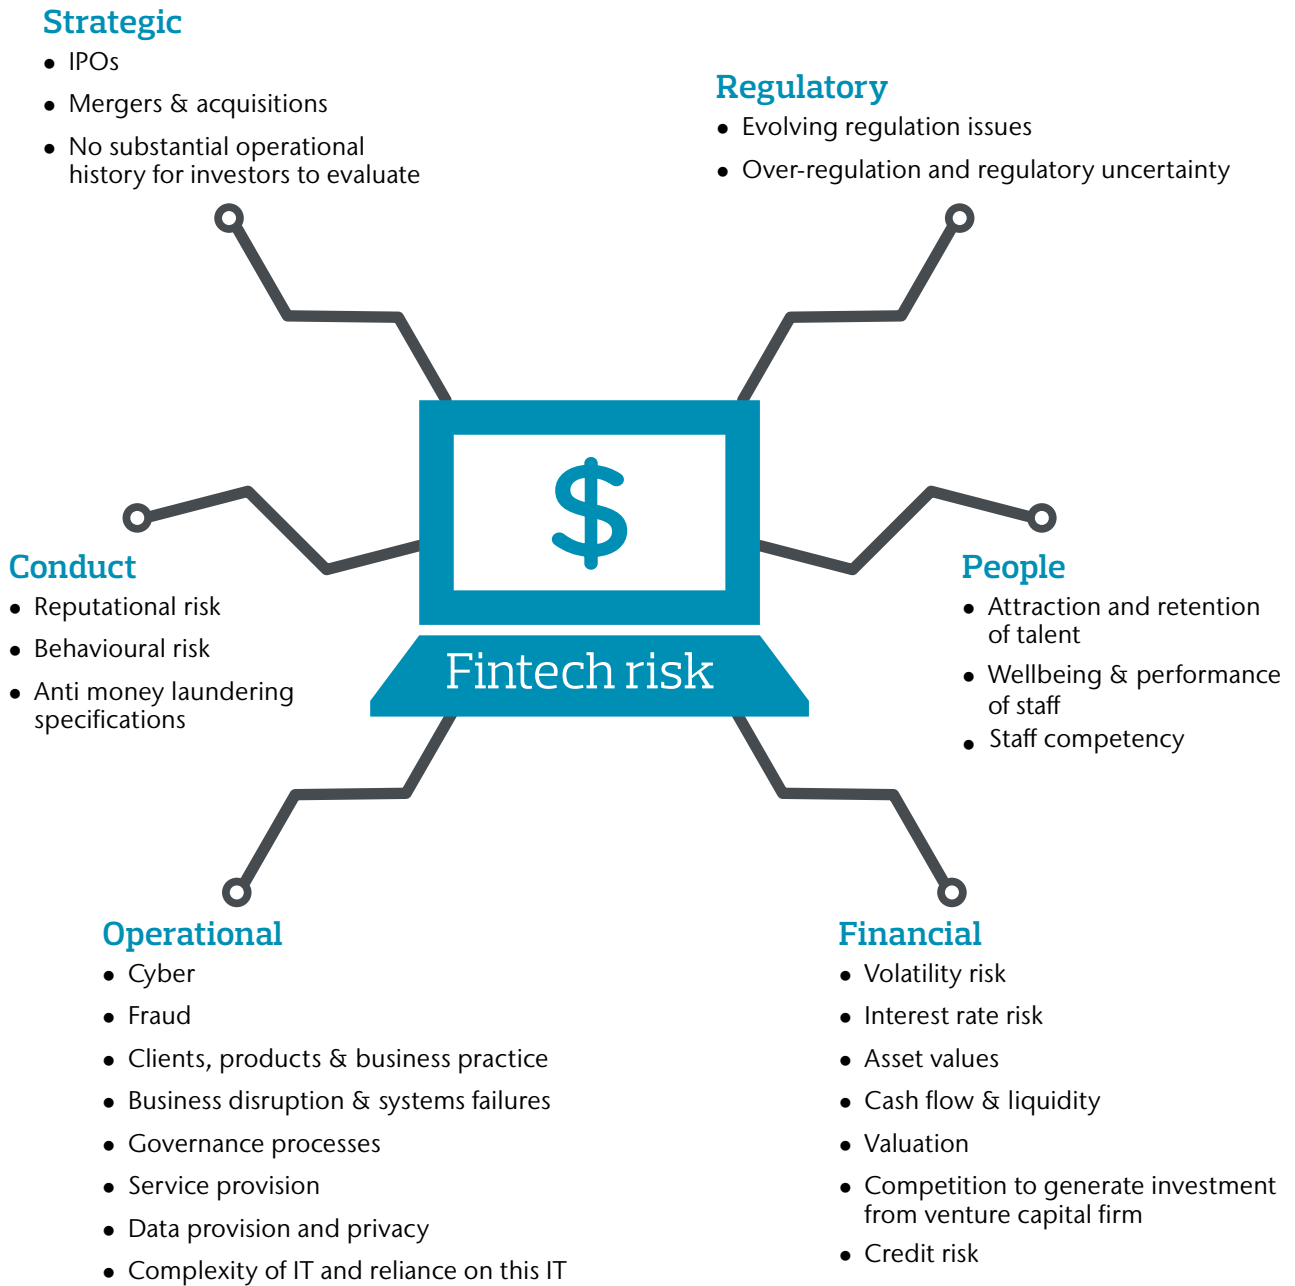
Strategic
- IPOs
- Mergers & acquisitions
- No substantial operational history for investors to evaluate

Regulatory
- Evolving regulation issues
- Over-regulation and regulatory uncertainty

$

Fintech risk

Conduct
- Reputational risk
- Behavioural risk
- Anti money laundering specifications

People
- Attraction and retention of talent
- Wellbeing & performance of staff
- Staff competency

Operational
- Cyber
- Fraud
- Clients, products & business practice
- Business disruption & systems failures
- Governance processes
- Service provision
- Data provision and privacy
- Complexity of IT and reliance on this IT

Financial
- Volatility risk
- Interest rate risk
- Asset values
- Cash flow & liquidity
- Valuation
- Competition to generate investment from venture capital firm
- Credit risk